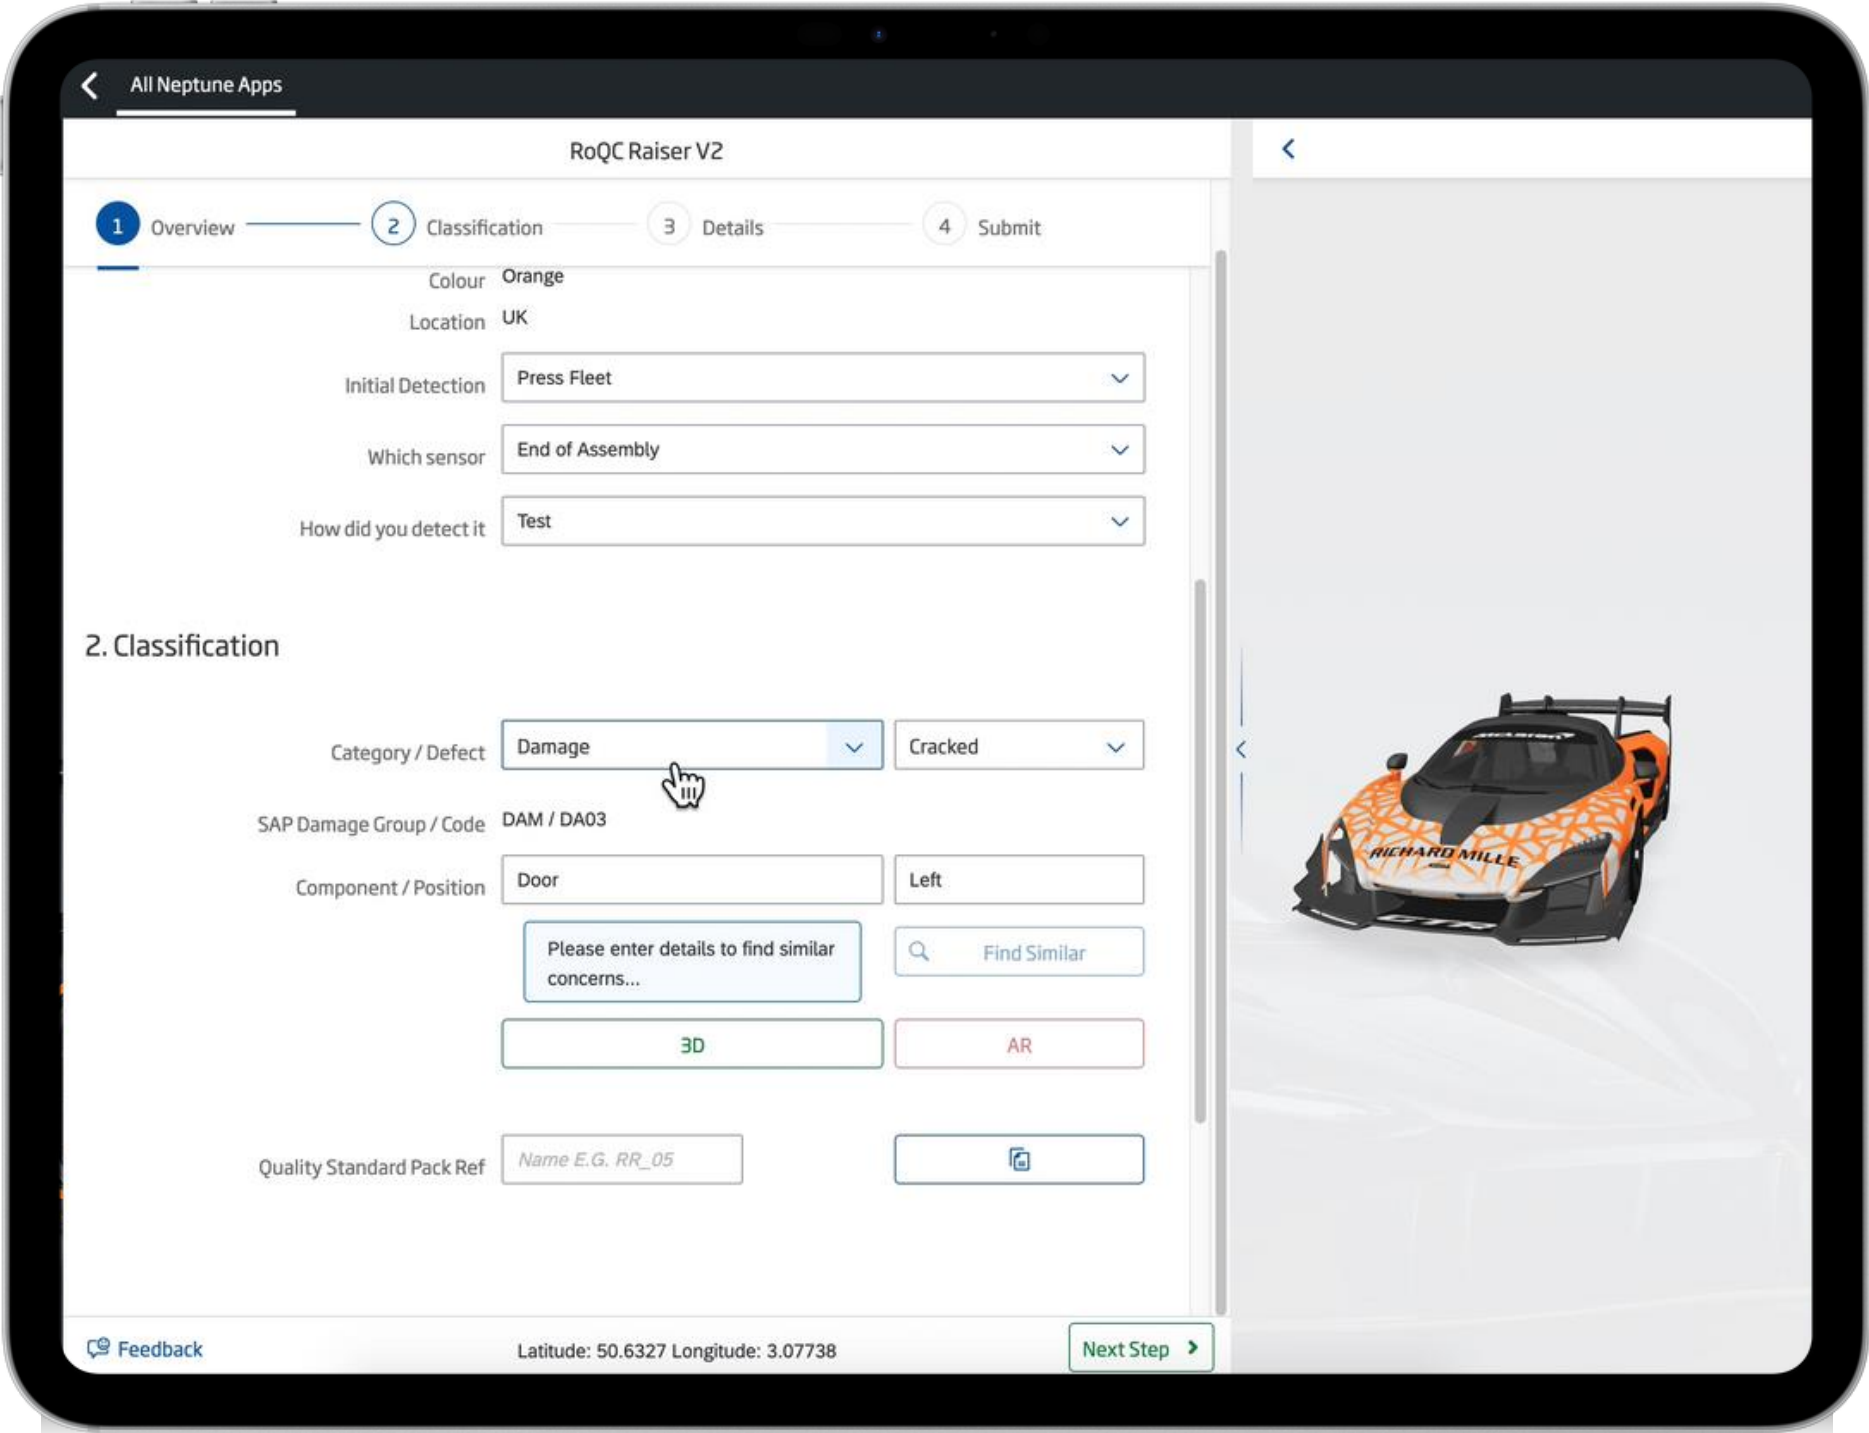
All Neptune Apps

RoQC Raiser V2

1 Overview 2 Classification 3 Details 4 Submit

Colour Orange

Location UK

Initial Detection Press Fleet

Which sensor End of Assembly

How did you detect it Test

2. Classification

Category / Defect Damage Cracked

SAP Damage Group / Code DAM / DA03

Component / Position Door Left

Please enter details to find similar concerns...

Find Similar

3D

AR

Quality Standard Pack Ref Name E.G. RR_05

RICHARD MILLE

Feedback

Latitude: 50.6327 Longitude: 3.07738

Next Step